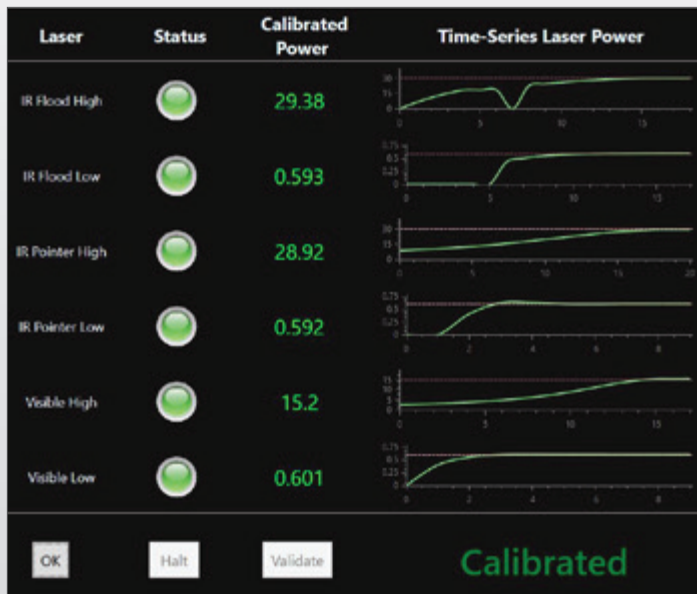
| Laser | Status | Calibrated Power | Time-Series Laser Power |
|---|---|---|---|
| IR Flood High | | 29.38 | |
| IR Flood Low | | 0.593 | |
| IR Pointer High | | 28.92 | |
| IR Pointer Low | | 0.592 | |
| Visible High | | 15.2 | |
| Visible Low | | 0.601 | |

OK Halt Validate

Calibrated